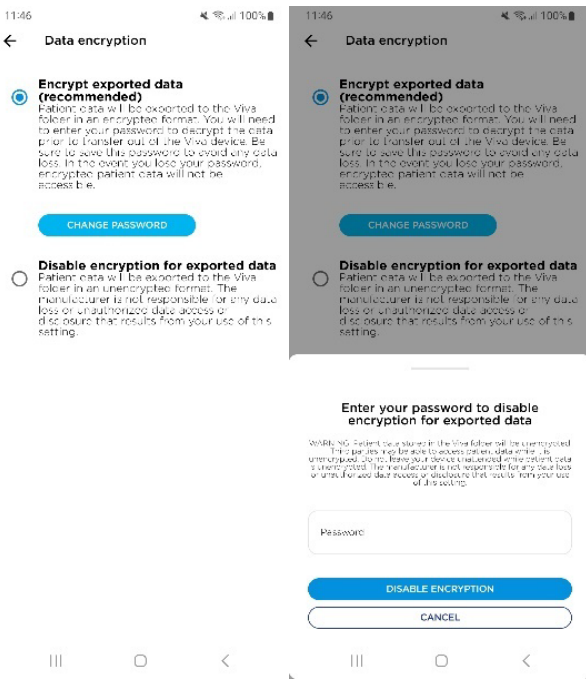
11:46 100%

Data encryption

Encrypt exported data (recommended)
Patient data will be exported to the Viva folder in an encrypted format. You will need to enter your password to decrypt the data prior to transfer out of the Viva device. Be sure to save this password to avoid any data loss. In the event you lose your password, encrypted patient data will not be accessible.

CHANGE PASSWORD

Disable encryption for exported data
Patient data will be exported to the Viva folder in an unencrypted format. The manufacturer is not responsible for any data loss or unauthorized data access or disclosure that results from your use of this setting.

|||

11:46 100%

Data encryption

Encrypt exported data (recommended)
Patient data will be exported to the Viva folder in an encrypted format. You will need to enter your password to decrypt the data prior to transfer out of the Viva device. Be sure to save this password to avoid any data loss. In the event you lose your password, encrypted patient data will not be accessible.

CHANGE PASSWORD

Disable encryption for exported data
Patient data will be exported to the Viva folder in an unencrypted format. The manufacturer is not responsible for any data loss or unauthorized data access or disclosure that results from your use of this setting.

Enter your password to disable encryption for exported data

WARNING: Patient data stored in the Viva folder will be unencrypted. Third parties may be able to access patient data while it is unencrypted. Do not leave your device unattended while patient data is unencrypted. The manufacturer is not responsible for any data loss or unauthorized data access or disclosure that results from your use of this setting.

Password

DISABLE ENCRYPTION

CANCEL

|||